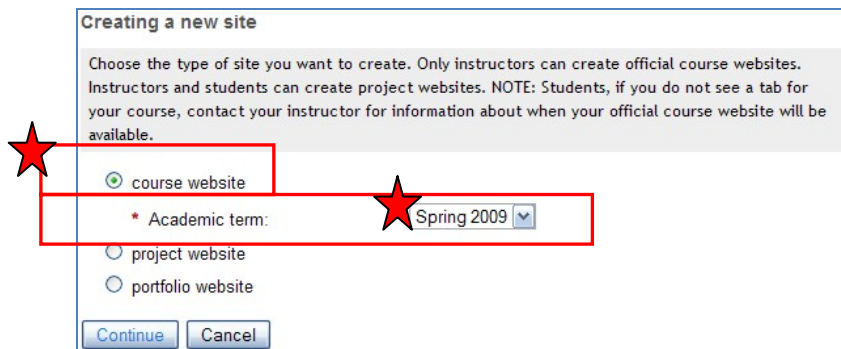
Creating a new site

Choose the type of site you want to create. Only instructors can create official course websites. Instructors and students can create project websites. NOTE: Students, if you do not see a tab for your course, contact your instructor for information about when your official course website will be available.

course website

* Academic term: Spring 2009

project website

portfolio website

Continue Cancel